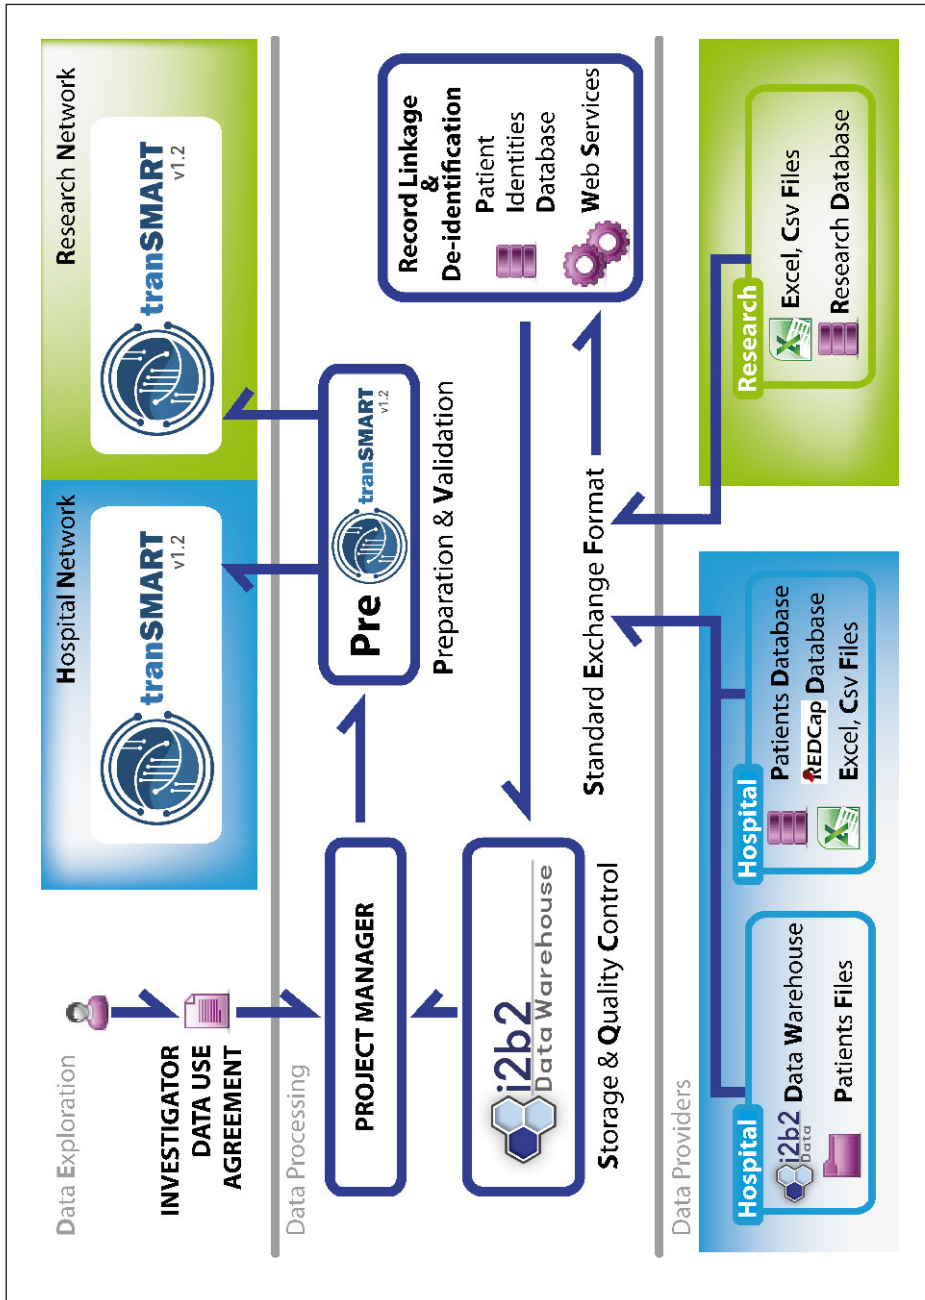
Data Exploration

INVESTIGATOR
DATA USE
AGREEMENT

Hospital Network

tranSMART v1.2

Research Network

tranSMART v1.2

Data Processing

PROJECT MANAGER

i2b2 Data Warehouse

Storage & Quality Control

Pre tranSMART v1.2

Preparation & Validation

Record Linkage & De-identification

Patient Identities Database

Web Services

Standard Exchange Format

Data Providers

Hospital

i2b2 Data Data Warehouse

Patients Files

Hospital

Patients Database

REDCap Database

Excel, Csv Files

Research

Excel, Csv Files

Research Database